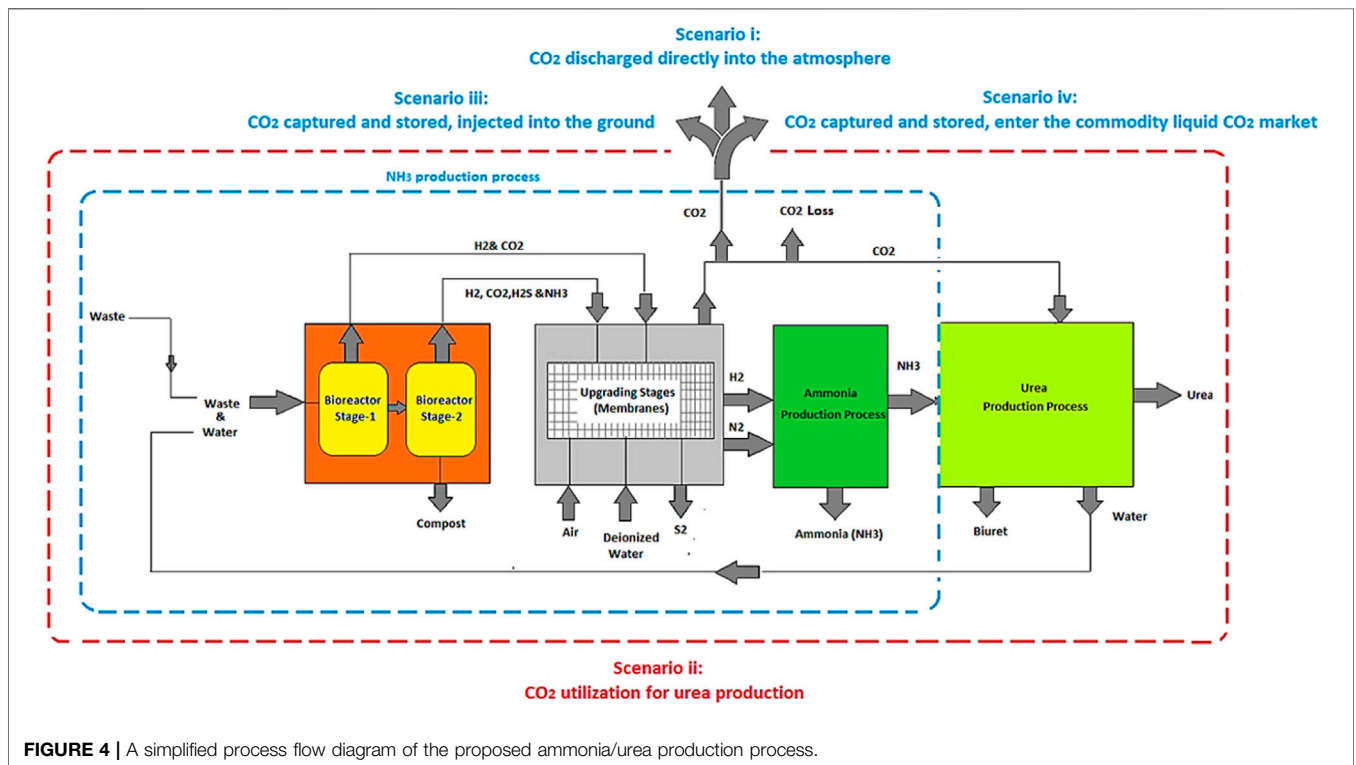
Scenario i:
CO₂ discharged directly into the atmosphere

Scenario iii:
CO₂ captured and stored, injected into the ground

Scenario iv:
CO₂ captured and stored, enter the commodity liquid CO₂ market

NH₃ production process

CO2

CO2 Loss

CO2

H2& CO2

H2, CO2,H2S &NH3

Waste

Waste & Water

Bioreactor Stage-1

Bioreactor Stage-2

Compost

Upgrading Stages (Membranes)

H2

N2

Air

Deionized Water

S2

Ammonia Production Process

NH3

Ammonia (NH3)

Urea Production Process

Urea

Biuret

Water

Scenario ii:
CO₂ utilization for urea production

FIGURE 4 | A simplified process flow diagram of the proposed ammonia/urea production process.